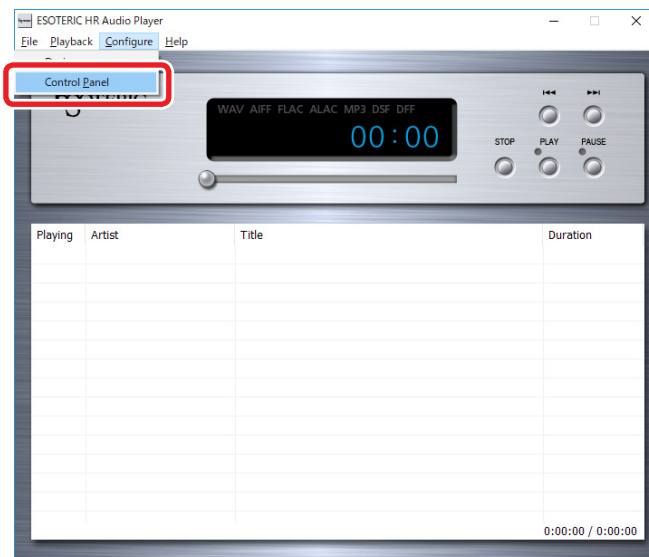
ESOTERIC HR Audio Player

File Playback Configure Help

Control Panel

WAV AIFF FLAC ALAC MP3 DSF DFF

00:00

STOP PLAY PAUSE

| Playing | Artist | Title | Duration |
|---|---|---|---|

0:00:00 / 0:00:00